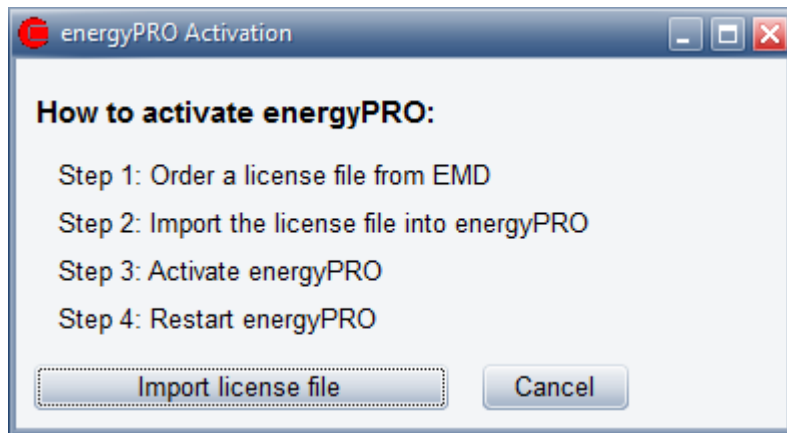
energyPRO Activation

How to activate energyPRO:

Step 1: Order a license file from EMD

Step 2: Import the license file into energyPRO

Step 3: Activate energyPRO

Step 4: Restart energyPRO

Import license file

Cancel